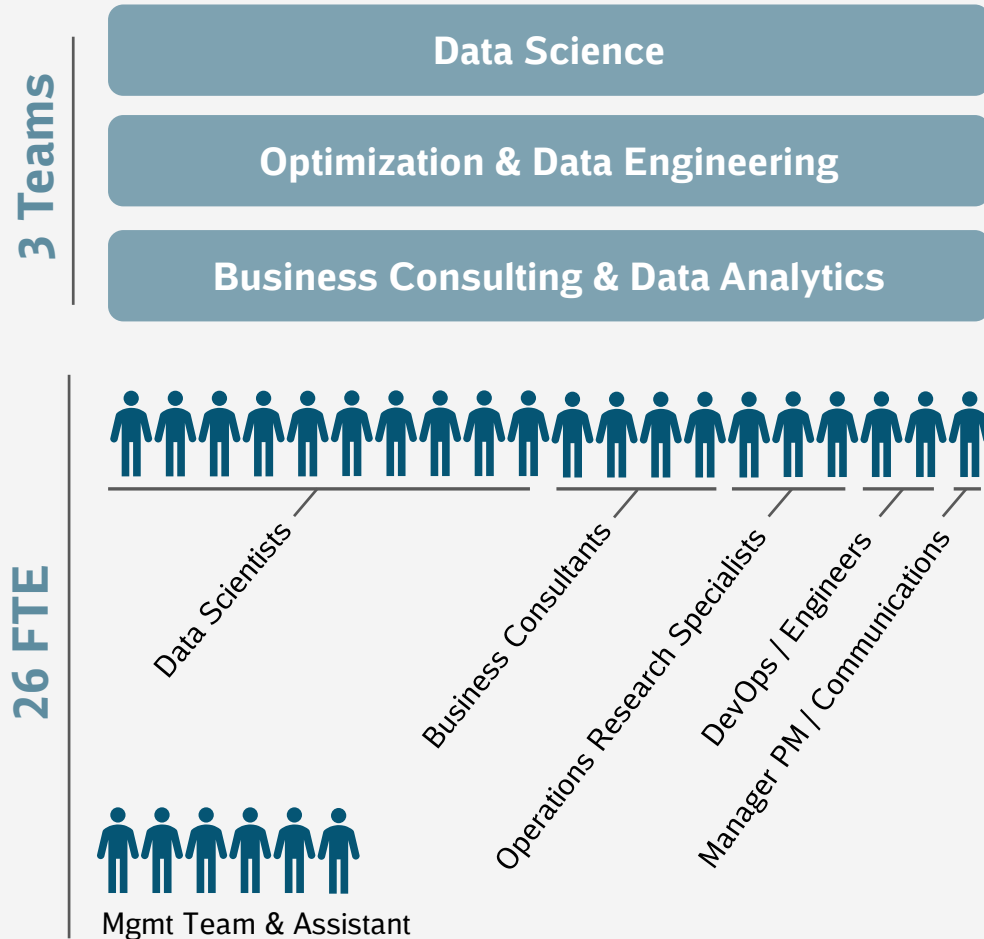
3 Teams

Data Science

Optimization & Data Engineering

Business Consulting & Data Analytics

26 FTE

Data Scientists

Business Consultants

Operations Research Specialists

DevOps / Engineers

Manager PM / Communications

Mgmt Team & Assistant